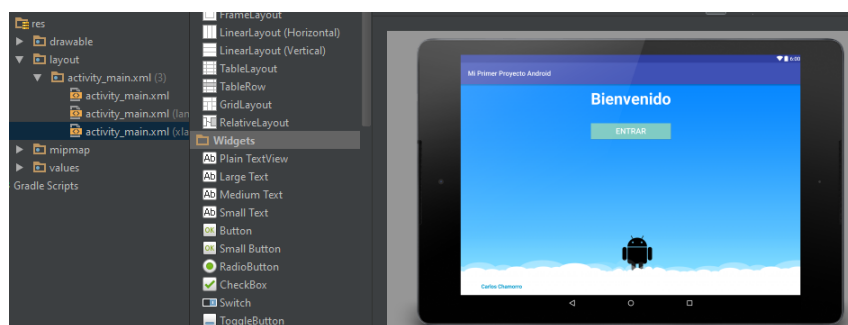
res
drawable
layout
activity_main.xml (3)
activity_main.xml
activity_main.xml (lan
activity_main.xml (xla
mipmap
values
Gradle Scripts

FrameLayout
LinearLayout (Horizontal)
LinearLayout (Vertical)
TableLayout
TableRow
GridLayout
RelativeLayout
Widgets
Plain TextView
Large Text
Medium Text
Small Text
Button
Small Button
RadioButton
CheckBox
Switch
ToggleButton

6:00
Mi Primer Proyecto Android
Bienvenido
ENTRAR
Carlos Chamorro